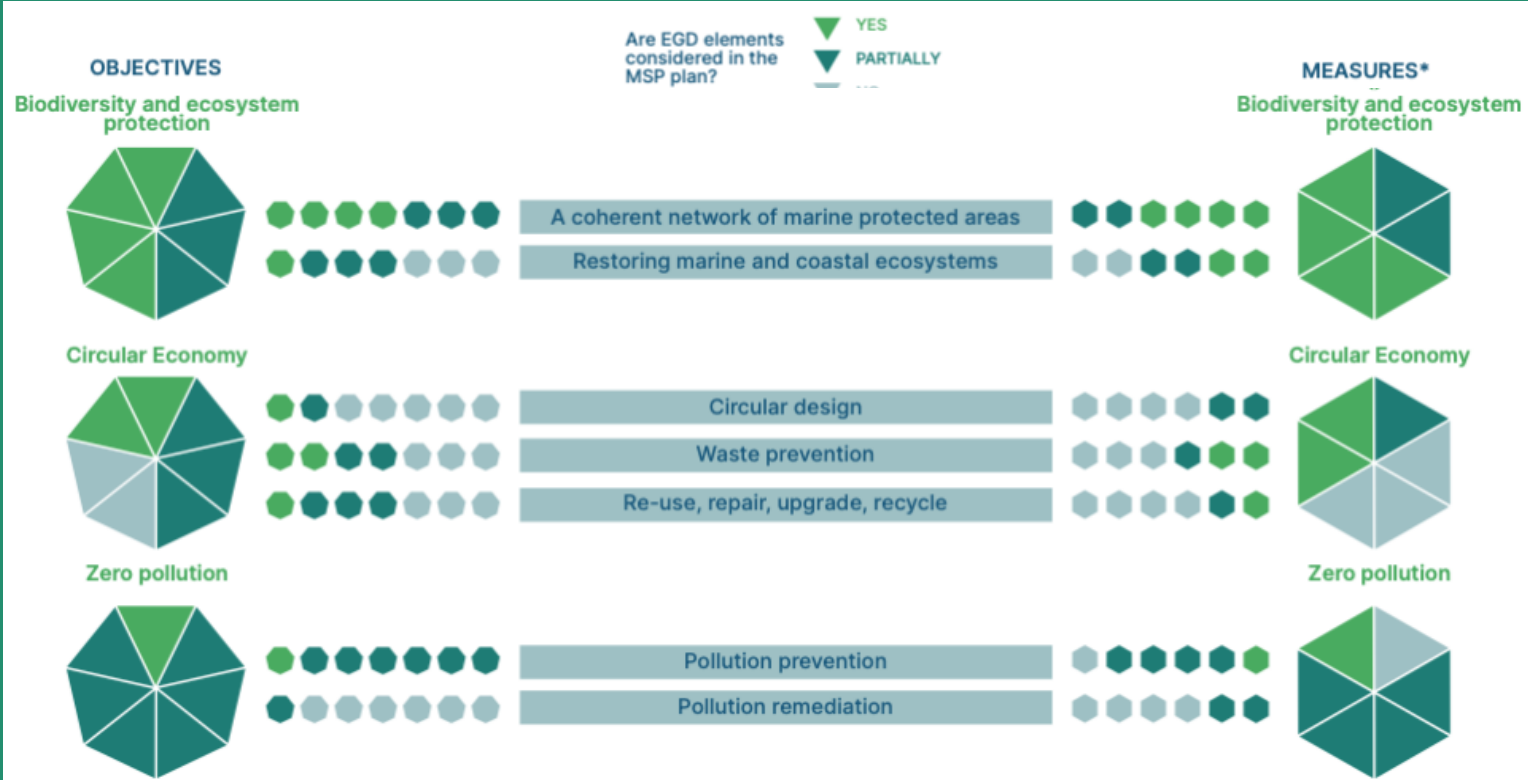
Are EGD elements considered in the MSP plan?

YES

PARTIALLY

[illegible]

OBJECTIVES

MEASURES*

Biodiversity and ecosystem protection

Biodiversity and ecosystem protection

A coherent network of marine protected areas

Restoring marine and coastal ecosystems

Circular Economy

Circular Economy

Circular design

Waste prevention

Re-use, repair, upgrade, recycle

Zero pollution

Zero pollution

Pollution prevention

Pollution remediation